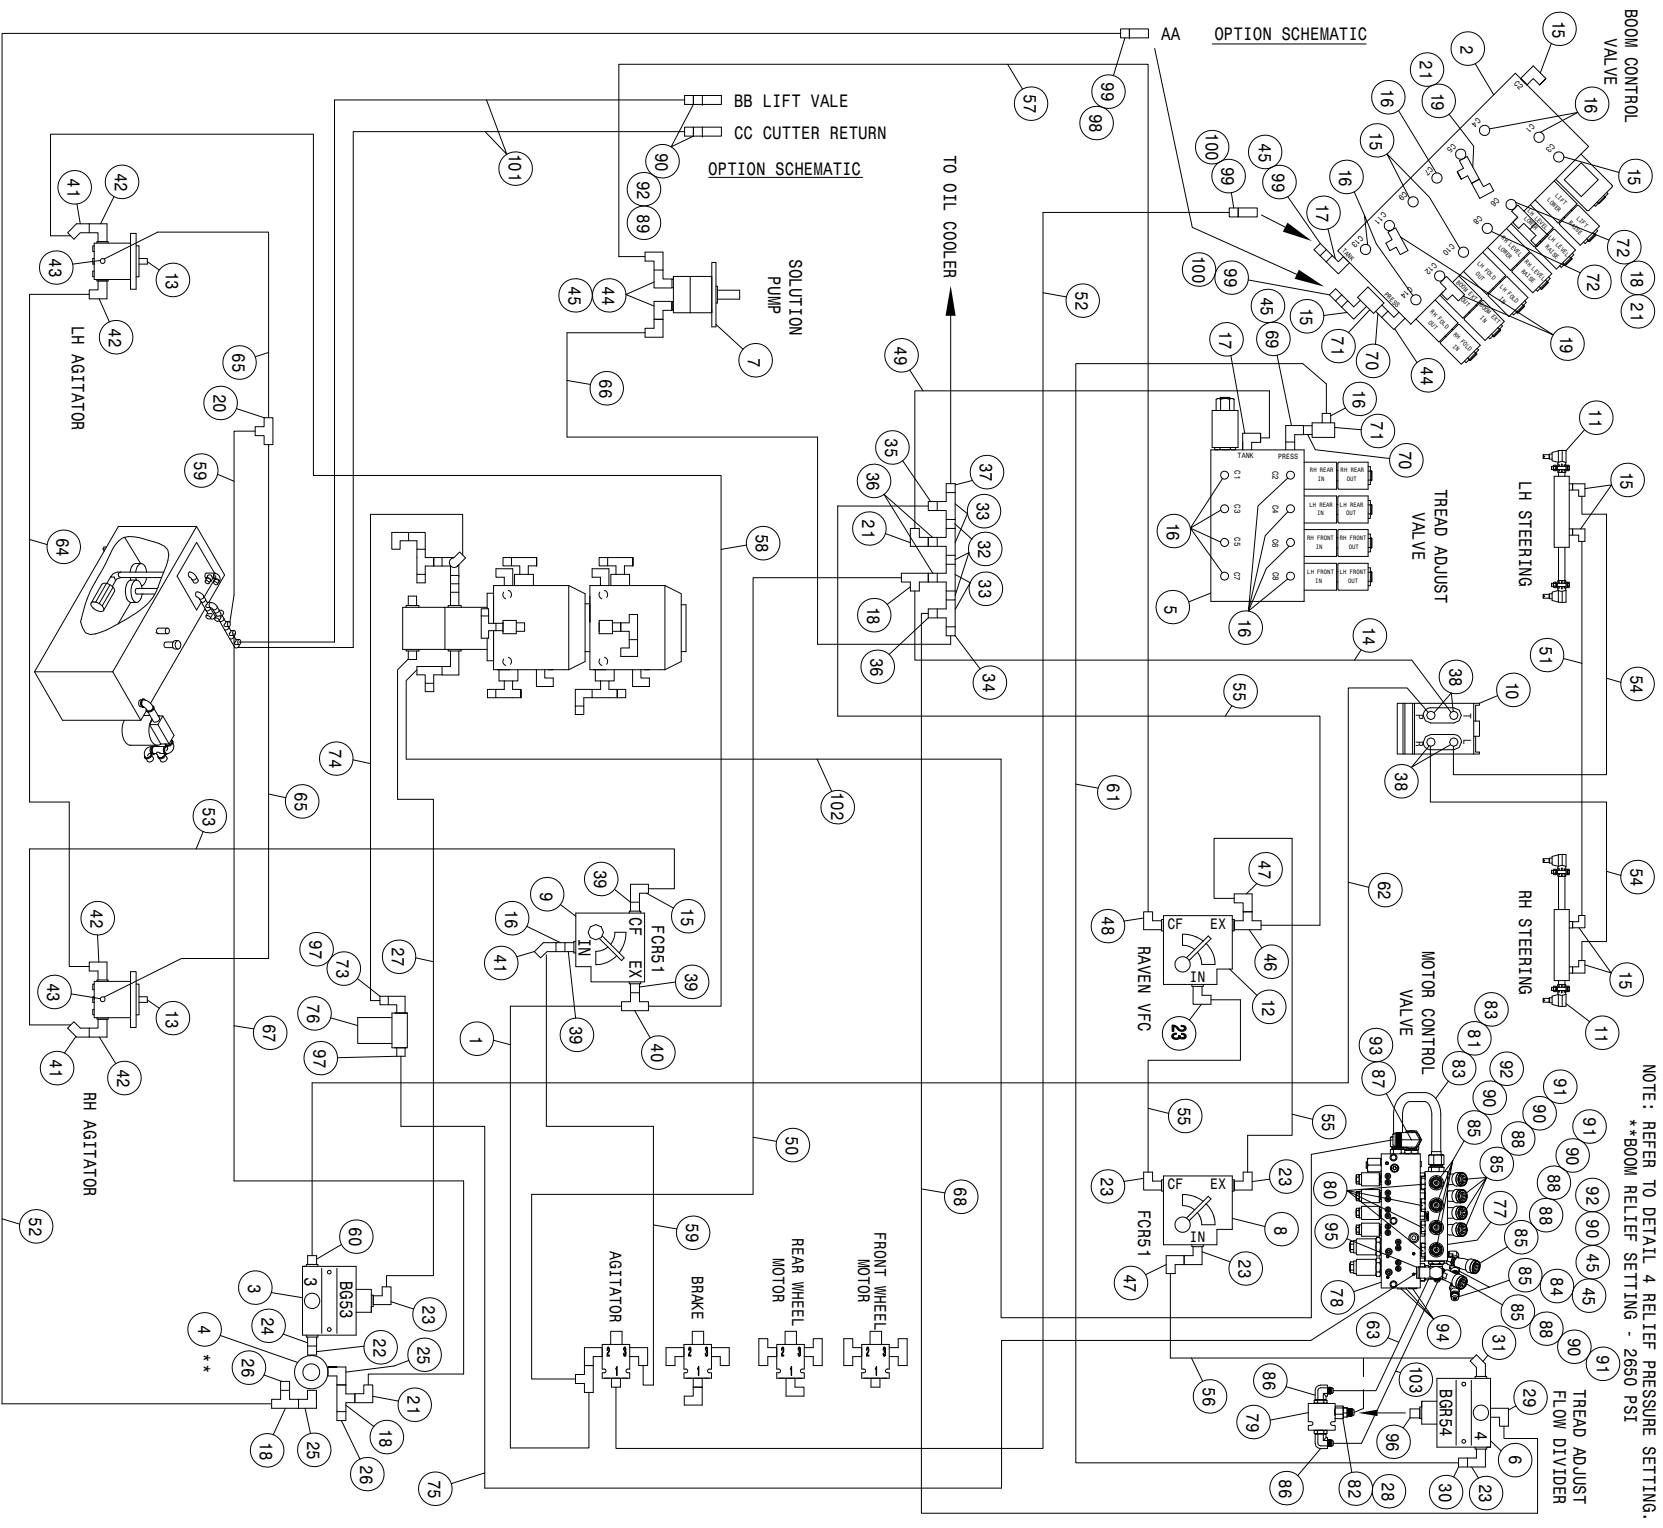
AA OPTION SCHEMATIC

BB LIFT VALE
CC CUTTER RETURN
OPTION SCHEMATIC

BOOM CONTROL VALVE

TO OIL COOLER

SOLUTION PUMP

LH AGITATOR

RH AGITATOR

TREAD ADJUST VALVE

LH STEERING

RH STEERING

RAVEN VFC

FCR51

FCR51

MOTOR CONTROL VALVE

BG53

BGR54

TREAD ADJUST FLOW DIVIDER

AGITATOR

BRAKE

REAR WHEEL MOTOR

FRONT WHEEL MOTOR

TANK
PRESS

RH REAR IN
RH REAR OUT
LH REAR IN
LH REAR OUT
RH FRONT IN
RH FRONT OUT
LH FRONT IN
LH FRONT OUT

LIFT LOWER
LIFT RAISE
LH LEVEL LOWER
RH LEVEL RAISE
RH LEVEL LOWER
LH FOLD OUT
LH FOLD IN
RH FOLD OUT
RH FOLD IN

CF EX IN

NOTE: REFER TO DETAIL 4 RELIEF PRESSURE SETTING.
**BOOM RELIEF SETTING - 2650 PSI

1 2 3 4 ** 5 6 7 8 9 10 11 12 13 14 15 16 17 18 19 20 21 22 23 24 25 26 27 28 29 30 31 32 33 34 35 36 37 38 39 40 41 42 43 44 45 46 47 48 49 50 51 52 53 54 55 56 57 58 59 60 61 62 63 64 65 66 67 68 69 70 71 72 73 74 75 76 77 78 79 80 81 82 83 84 85 86 87 88 89 90 91 92 93 94 95 96 97 98 99 100 101 102 103